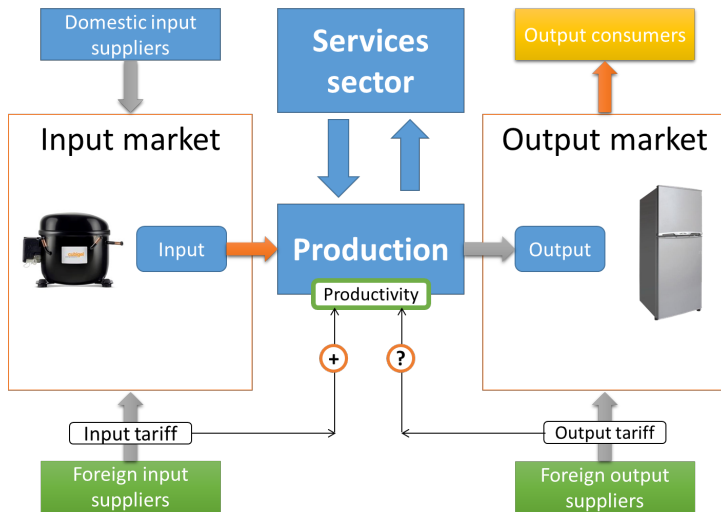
Domestic input suppliers

Services sector

Output consumers

Input market

Output market

Input

Production

Output

Productivity

+

?

Input tariff

Output tariff

Foreign input suppliers

Foreign output suppliers